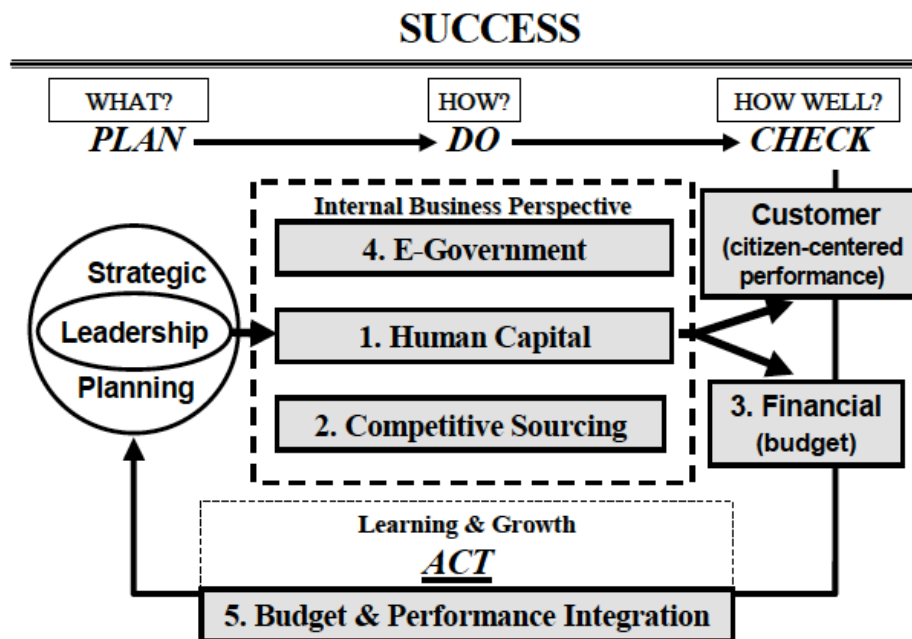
SUCCESS

WHAT?
PLAN

HOW?
DO

HOW WELL?
CHECK

Internal Business Perspective

4. E-Government

1. Human Capital

2. Competitive Sourcing

Strategic
Leadership
Planning

Customer
(citizen-centered performance)

3. Financial
(budget)

Learning & Growth
ACT

5. Budget & Performance Integration